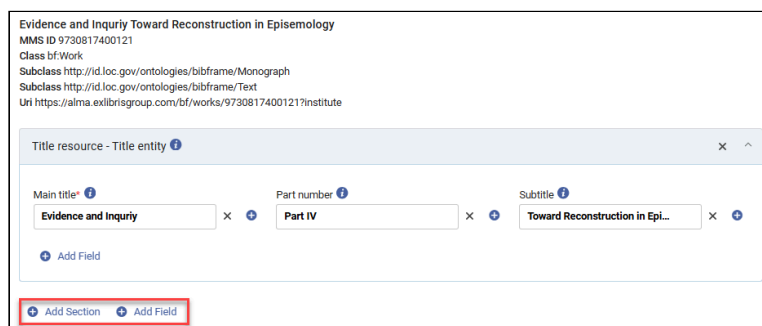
**Evidence and Inquriy Toward Reconstruction in Episemology**
**MMS ID** 9730817400121
**Class** bf:Work
**Subclass** http://id.loc.gov/ontologies/bibframe/Monograph
**Subclass** http://id.loc.gov/ontologies/bibframe/Text
**Uri** https://alma.exlibrisgroup.com/bf/works/9730817400121?institute

Title resource - Title entity

Main title*
Evidence and Inquriy

Part number
Part IV

Subtitle
Toward Reconstruction in Epi...

Add Field

Add Section Add Field